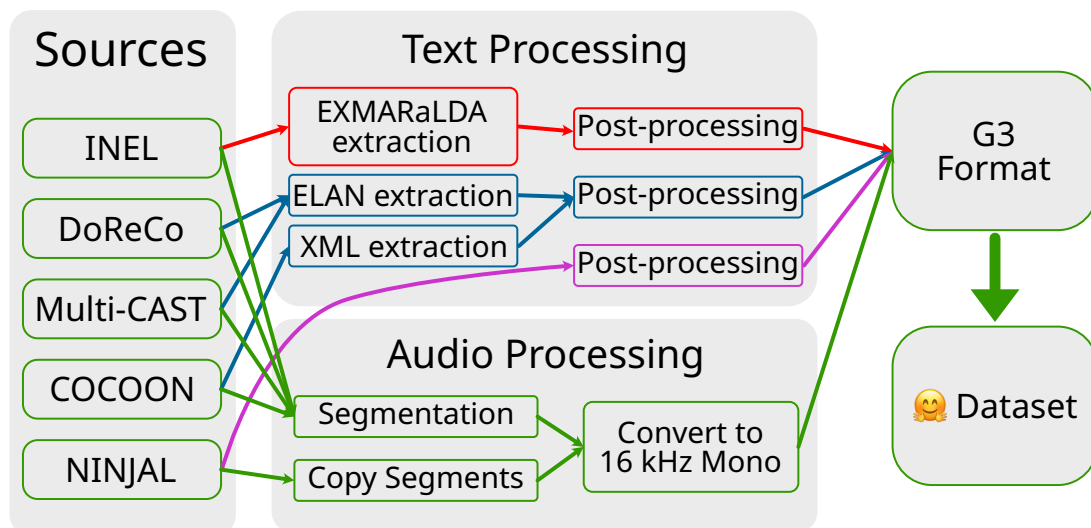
Sources

INEL

DoReCo

Multi-CAST

COCOON

NINJAL

Text Processing

EXMARaLDA extraction

ELAN extraction

XML extraction

Post-processing

Post-processing

Post-processing

Audio Processing

Segmentation

Copy Segments

Convert to 16 kHz Mono

G3 Format

🤗 Dataset